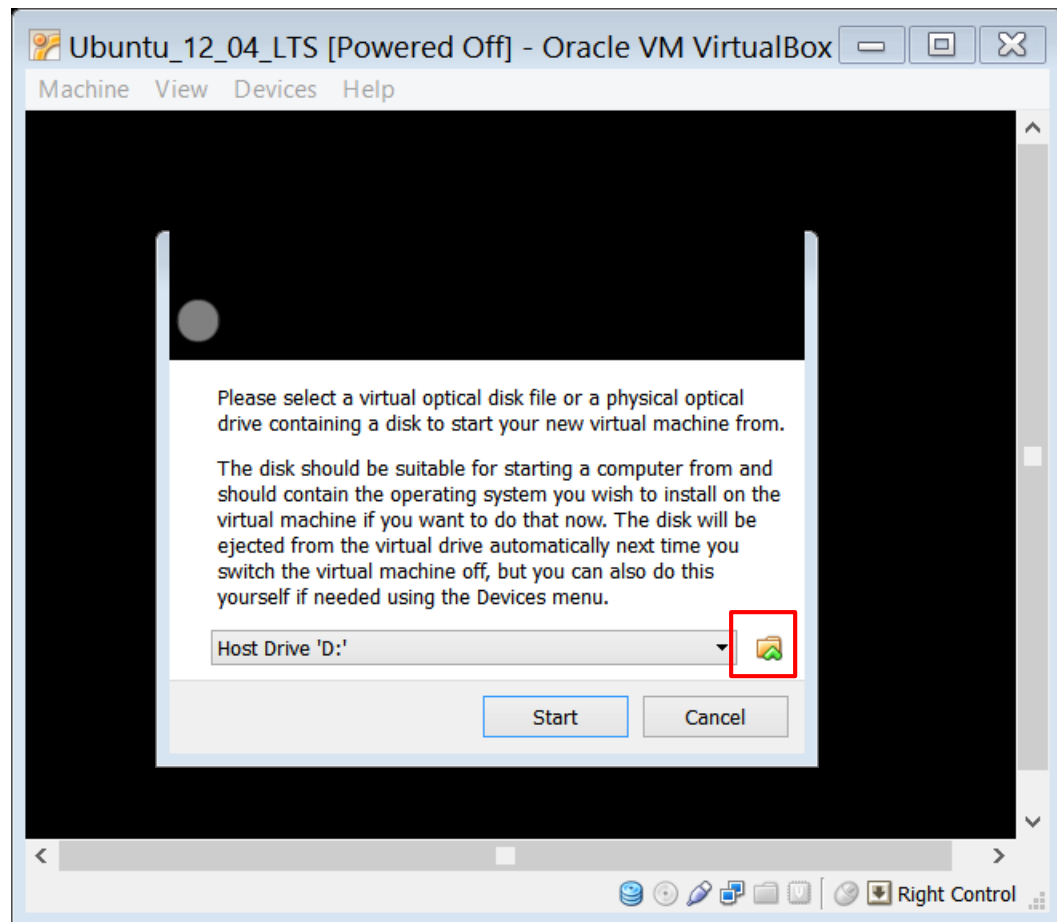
Ubuntu_12_04_LTS [Powered Off] - Oracle VM VirtualBox

Machine View Devices Help

Please select a virtual optical disk file or a physical optical drive containing a disk to start your new virtual machine from.

The disk should be suitable for starting a computer from and should contain the operating system you wish to install on the virtual machine if you want to do that now. The disk will be ejected from the virtual drive automatically next time you switch the virtual machine off, but you can also do this yourself if needed using the Devices menu.

Host Drive 'D:'

Start Cancel

Right Control